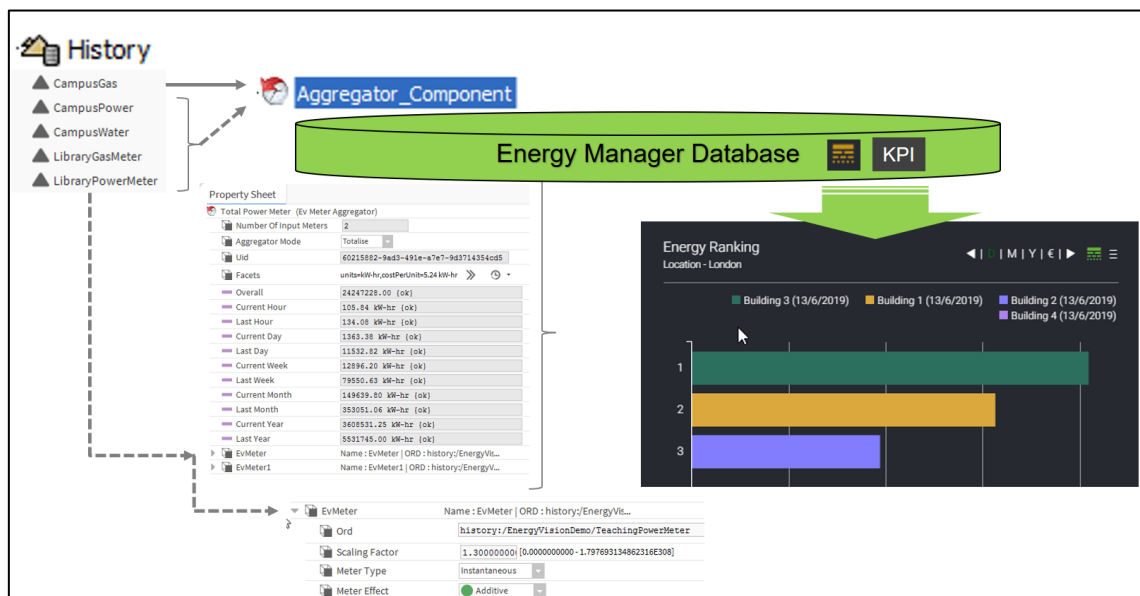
History

CampusGas
CampusPower
CampusWater
LibraryGasMeter
LibraryPowerMeter

Aggregator_Component

Energy Manager Database KPI

Property Sheet
Total Power Meter (Ev Meter Aggregator)

| | |
|---|---|
| Number Of Input Meters | 2 |
| Aggregator Mode | Totalise |
| Uid | 60215882-9ad3-491e-a7e7-9d3714354cd5 |
| Facets | units=kW-hr,costPerUnit=5.24 kW-hr |
| Overall | 24247228.00 {ok} |
| Current Hour | 105.84 kW-hr {ok} |
| Last Hour | 134.08 kW-hr {ok} |
| Current Day | 1363.38 kW-hr {ok} |
| Last Day | 11532.82 kW-hr {ok} |
| Current Week | 12896.20 kW-hr {ok} |
| Last Week | 79550.63 kW-hr {ok} |
| Current Month | 149639.80 kW-hr {ok} |
| Last Month | 353051.06 kW-hr {ok} |
| Current Year | 3608531.25 kW-hr {ok} |
| Last Year | 5531745.00 kW-hr {ok} |
| EvMeter | Name : EvMeter \| ORD : history:/EnergyVi... |
| EvMeter1 | Name : EvMeter1 \| ORD : history:/EnergyV... |

Energy Ranking
Location - London
◀ | D | M | Y | € | ▶

Building 3 (13/6/2019)
Building 1 (13/6/2019)
Building 2 (13/6/2019)
Building 4 (13/6/2019)

1
2
3

| | |
|---|---|
| EvMeter | Name : EvMeter \| ORD : history:/EnergyVis... |
| Ord | history:/EnergyVisionDemo/TeachingPowerMeter |
| Scaling Factor | 1.30000000 [0.0000000000 - 1.797693134862316E308] |
| Meter Type | Instantaneous |
| Meter Effect | Additive |